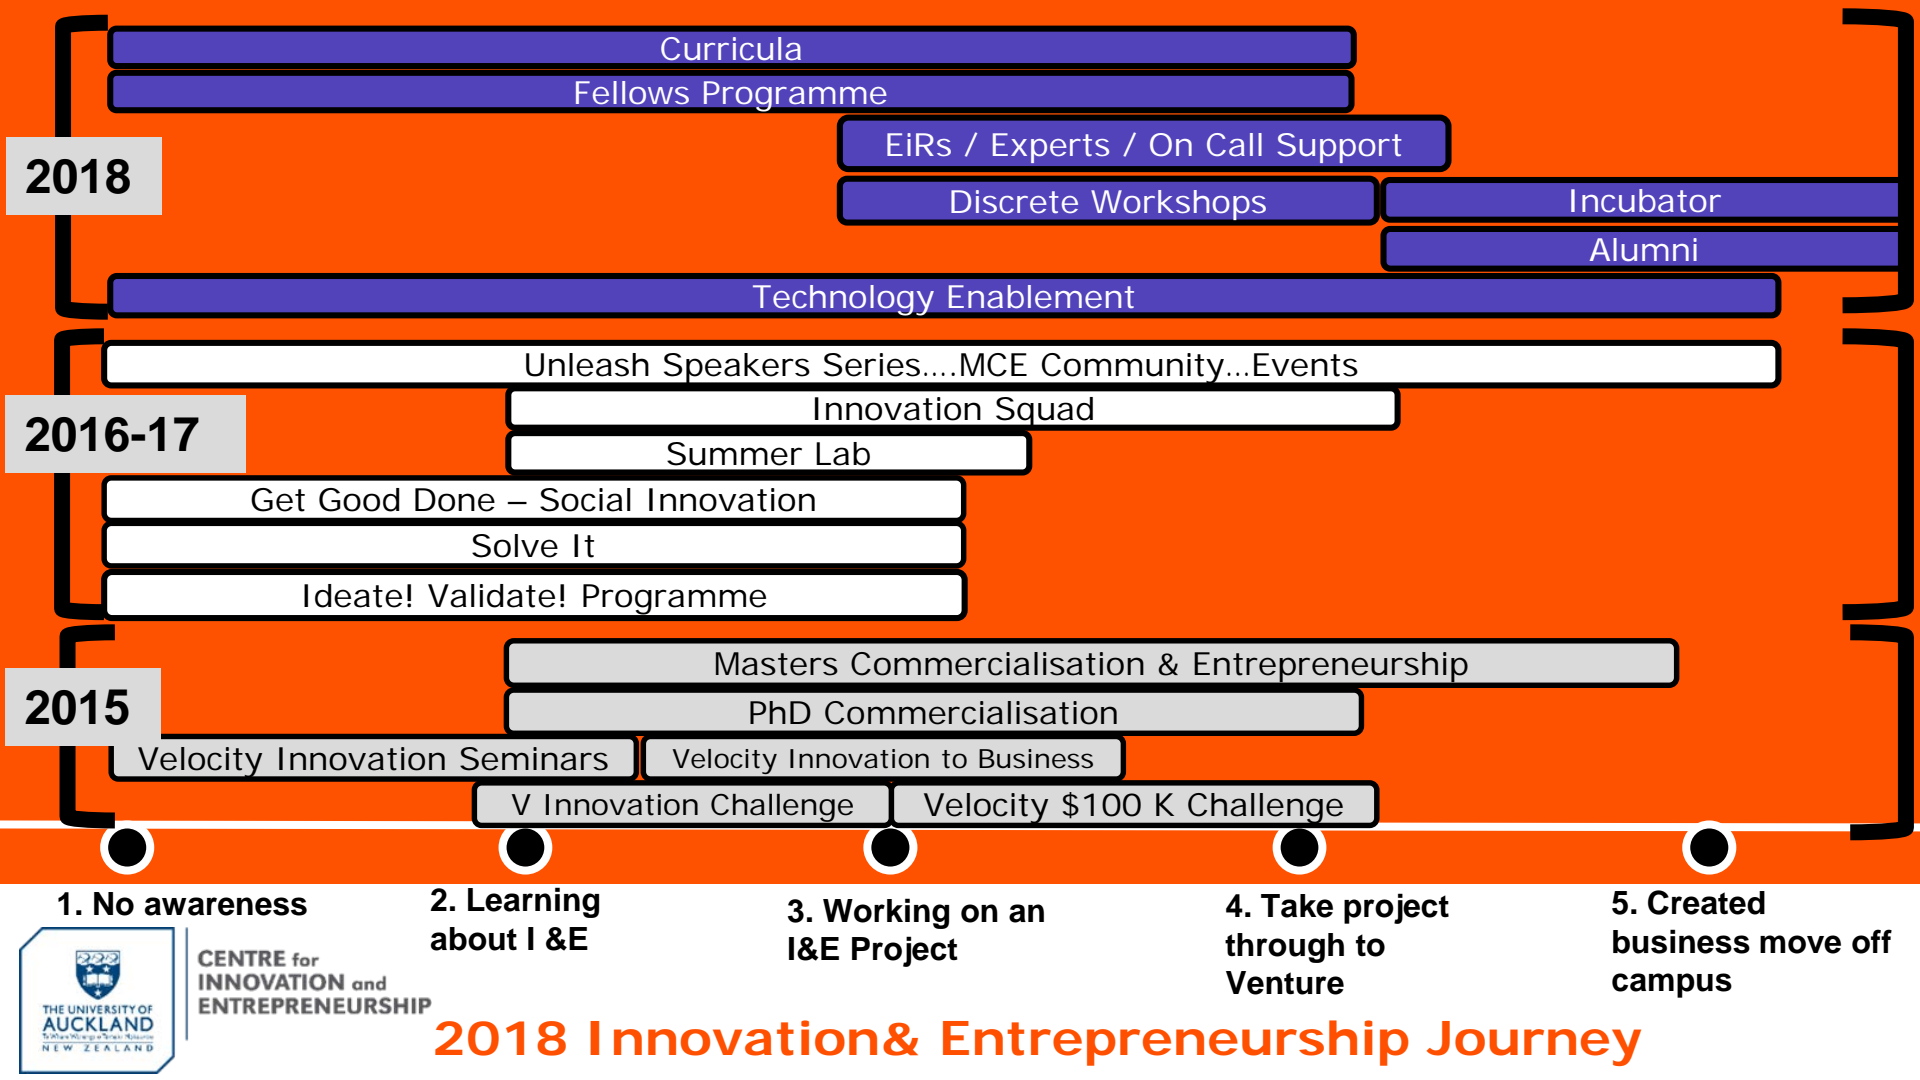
2018

Curricula

Fellows Programme

EiRs / Experts / On Call Support

Discrete Workshops

Incubator

Alumni

Technology Enablement

2016-17

Unleash Speakers Series….MCE Community…Events

Innovation Squad

Summer Lab

Get Good Done – Social Innovation

Solve It

Ideate! Validate! Programme

2015

Masters Commercialisation & Entrepreneurship

PhD Commercialisation

Velocity Innovation Seminars

Velocity Innovation to Business

V Innovation Challenge

Velocity $100 K Challenge

1. No awareness

2. Learning about I &E

3. Working on an I&E Project

4. Take project through to Venture

5. Created business move off campus

THE UNIVERSITY OF AUCKLAND NEW ZEALAND

CENTRE for INNOVATION and ENTREPRENEURSHIP

2018 Innovation& Entrepreneurship Journey